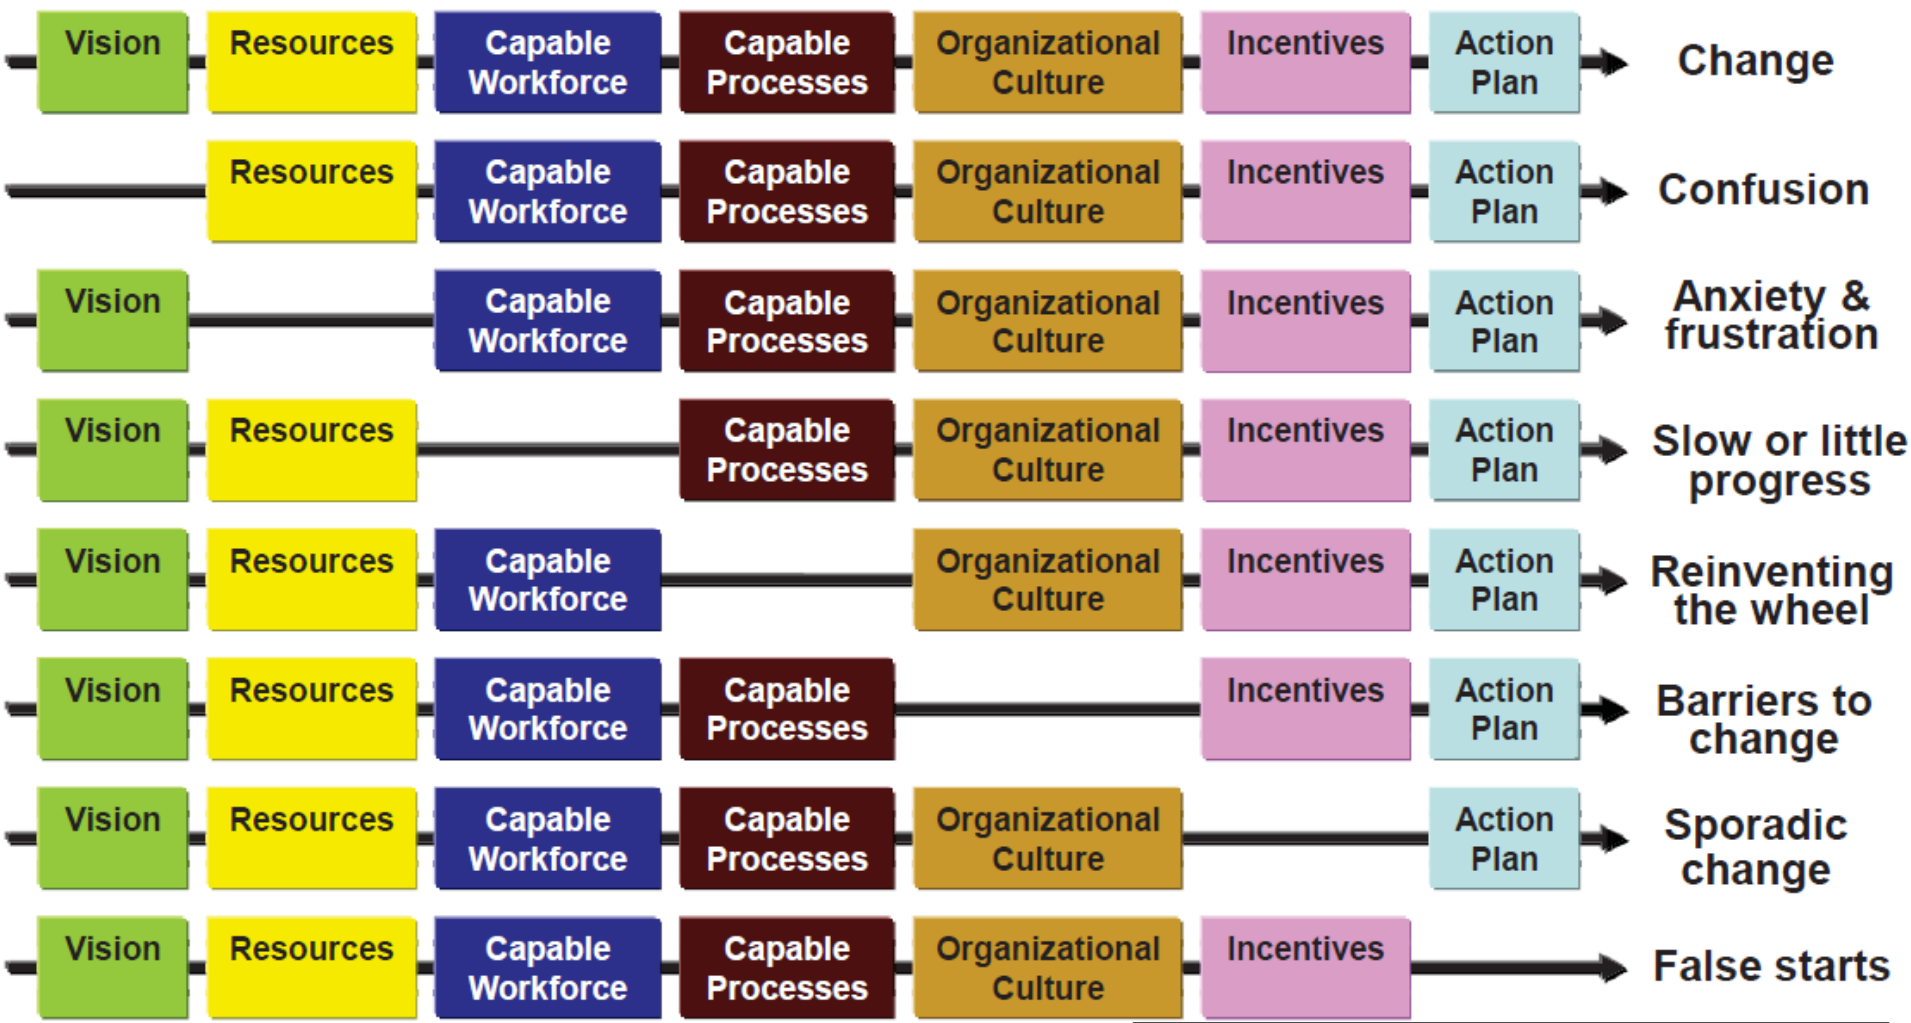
| | | | | | | | |
|---|---|---|---|---|---|---|---|
| Vision | Resources | Capable Workforce | Capable Processes | Organizational Culture | Incentives | Action Plan | Change |
| | Resources | Capable Workforce | Capable Processes | Organizational Culture | Incentives | Action Plan | Confusion |
| Vision | | Capable Workforce | Capable Processes | Organizational Culture | Incentives | Action Plan | Anxiety & frustration |
| Vision | Resources | | Capable Processes | Organizational Culture | Incentives | Action Plan | Slow or little progress |
| Vision | Resources | Capable Workforce | | Organizational Culture | Incentives | Action Plan | Reinventing the wheel |
| Vision | Resources | Capable Workforce | Capable Processes | | Incentives | Action Plan | Barriers to change |
| Vision | Resources | Capable Workforce | Capable Processes | Organizational Culture | | Action Plan | Sporadic change |
| Vision | Resources | Capable Workforce | Capable Processes | Organizational Culture | Incentives | | False starts |